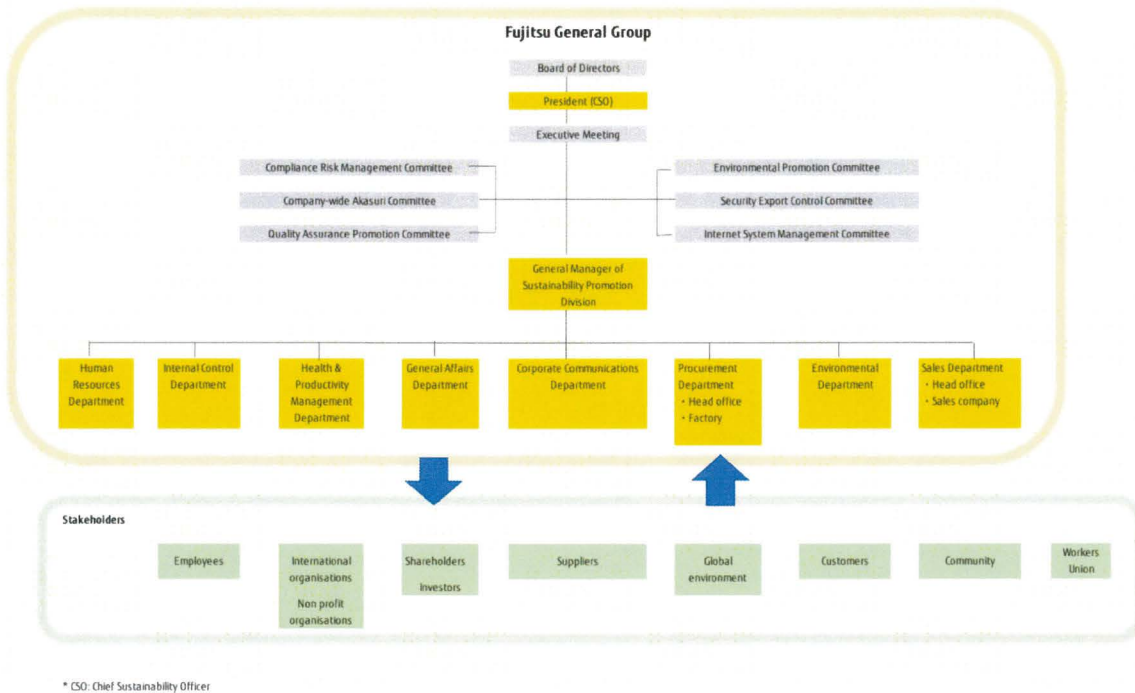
Fujitsu General Group

Board of Directors

President (CSO)

Executive Meeting

Compliance Risk Management Committee

Company-wide Akasuri Committee

Quality Assurance Promotion Committee

Environmental Promotion Committee

Security Export Control Committee

Internet System Management Committee

General Manager of Sustainability Promotion Division

Human Resources Department

Internal Control Department

Health & Productivity Management Department

General Affairs Department

Corporate Communications Department

Procurement Department
• Head office
• Factory

Environmental Department

Sales Department
• Head office
• Sales company

Stakeholders

Employees

International organisations

Non profit organisations

Shareholders

Investors

Suppliers

Global environment

Customers

Community

Workers Union

* CSO: Chief Sustainability Officer